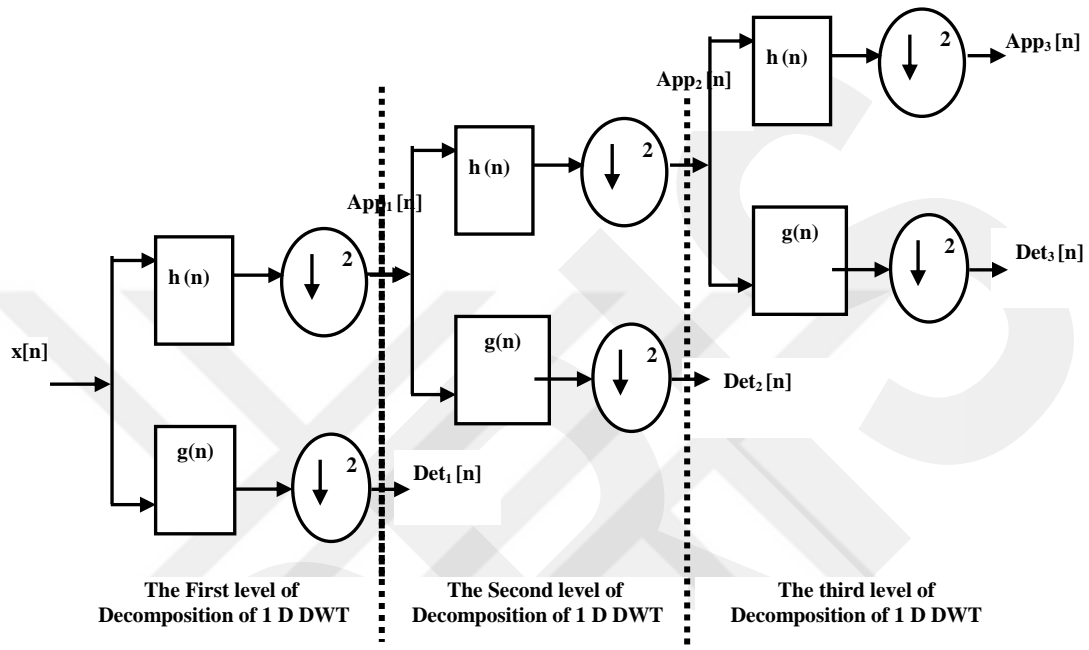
x[n]

h (n)

2

g(n)

2

Det$_1$ [n]

App$_1$ [n]

h (n)

2

g(n)

2

Det$_2$ [n]

App$_2$ [n]

h (n)

2

App$_3$ [n]

g(n)

2

Det$_3$ [n]

The First level of Decomposition of 1 D DWT

The Second level of Decomposition of 1 D DWT

The third level of Decomposition of 1 D DWT